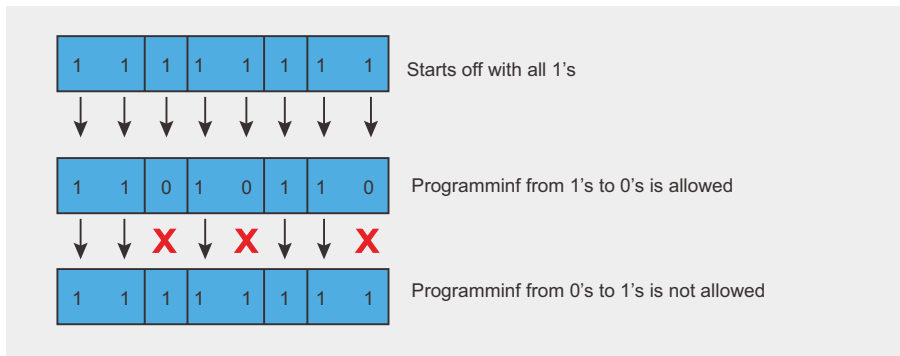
| 1 | 1 | 1 | 1 | 1 | 1 | 1 | 1 |
|---|---|---|---|---|---|---|---|

Starts off with all 1’s

| 1 | 1 | 0 | 1 | 0 | 1 | 1 | 0 |
|---|---|---|---|---|---|---|---|

Programminf from 1’s to 0’s is allowed

X X X

| 1 | 1 | 1 | 1 | 1 | 1 | 1 | 1 |
|---|---|---|---|---|---|---|---|

Programminf from 0’s to 1’s is not allowed